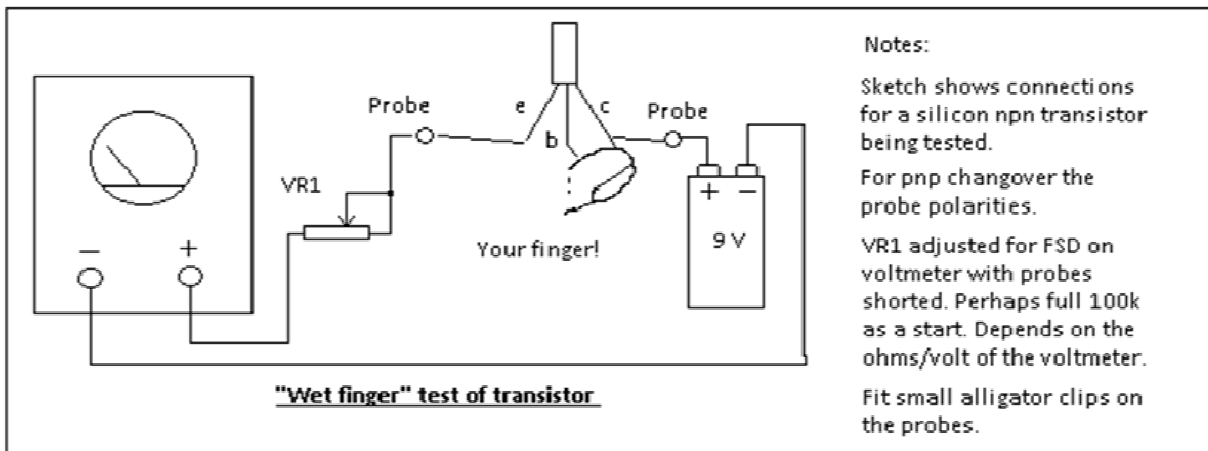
Probe
e
c
Probe
b
VR1
$-$
+
+
$-$
Your finger!
9 V

"Wet finger" test of transistor

Notes:

Sketch shows connections for a silicon npn transistor being tested.

For pnp changover the probe polarities.

VR1 adjusted for FSD on voltmeter with probes shorted. Perhaps full 100k as a start. Depends on the ohms/volt of the voltmeter.

Fit small alligator clips on the probes.